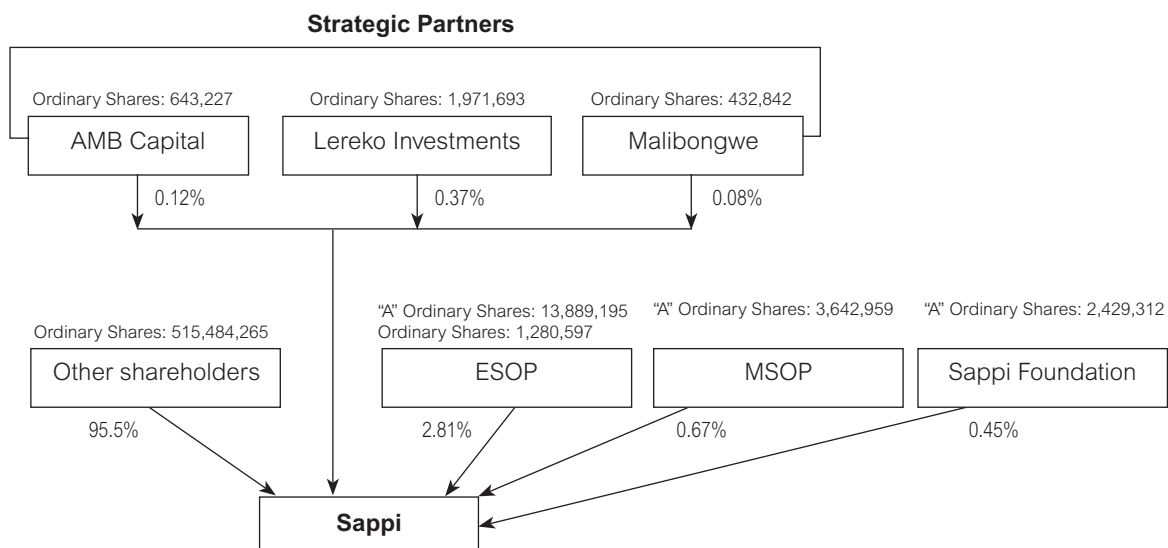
**Strategic Partners**

Ordinary Shares: 643,227
AMB Capital
0.12%

Ordinary Shares: 1,971,693
Lereko Investments
0.37%

Ordinary Shares: 432,842
Malibongwe
0.08%

Ordinary Shares: 515,484,265
Other shareholders
95.5%

"A" Ordinary Shares: 13,889,195
Ordinary Shares: 1,280,597
ESOP
2.81%

"A" Ordinary Shares: 3,642,959
MSOP
0.67%

"A" Ordinary Shares: 2,429,312
Sappi Foundation
0.45%

**Sappi**